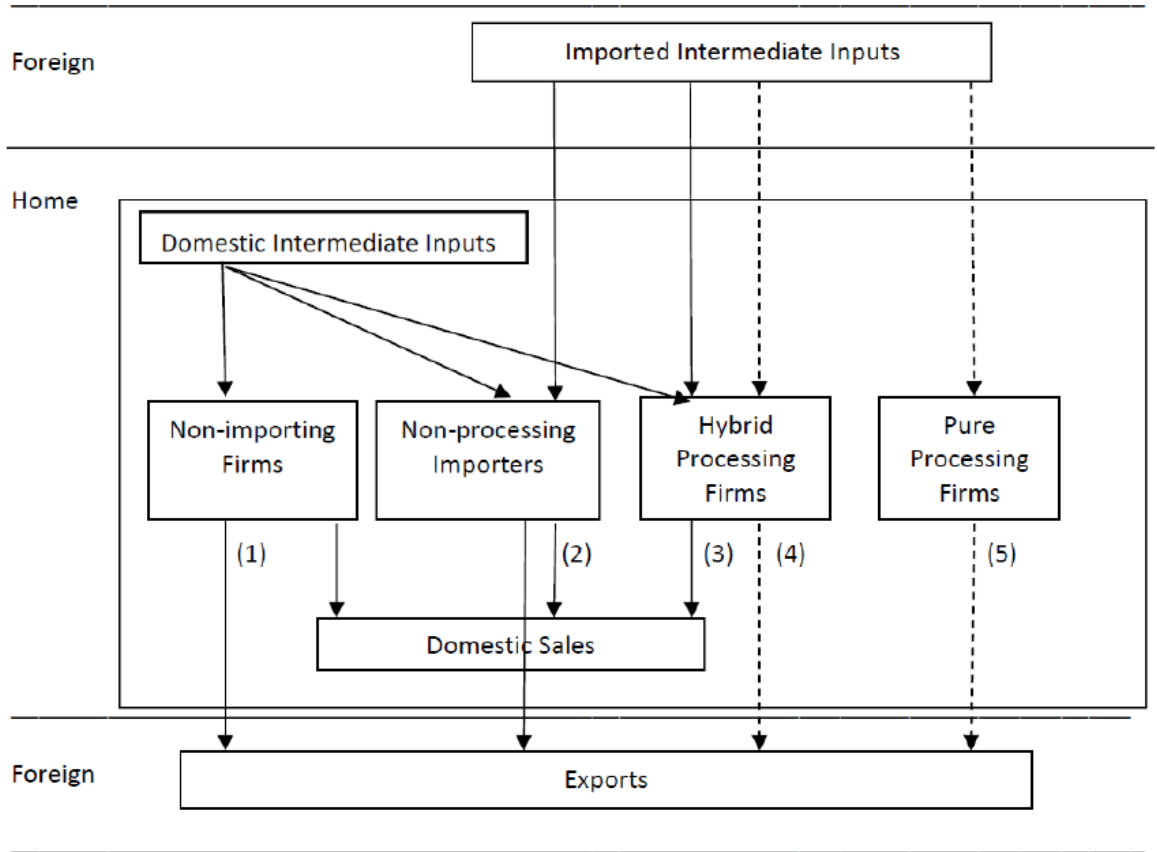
Foreign

Imported Intermediate Inputs

Home

Domestic Intermediate Inputs

Non-importing Firms

Non-processing Importers

Hybrid Processing Firms

Pure Processing Firms

(1)

(2)

(3)

(4)

(5)

Domestic Sales

Foreign

Exports